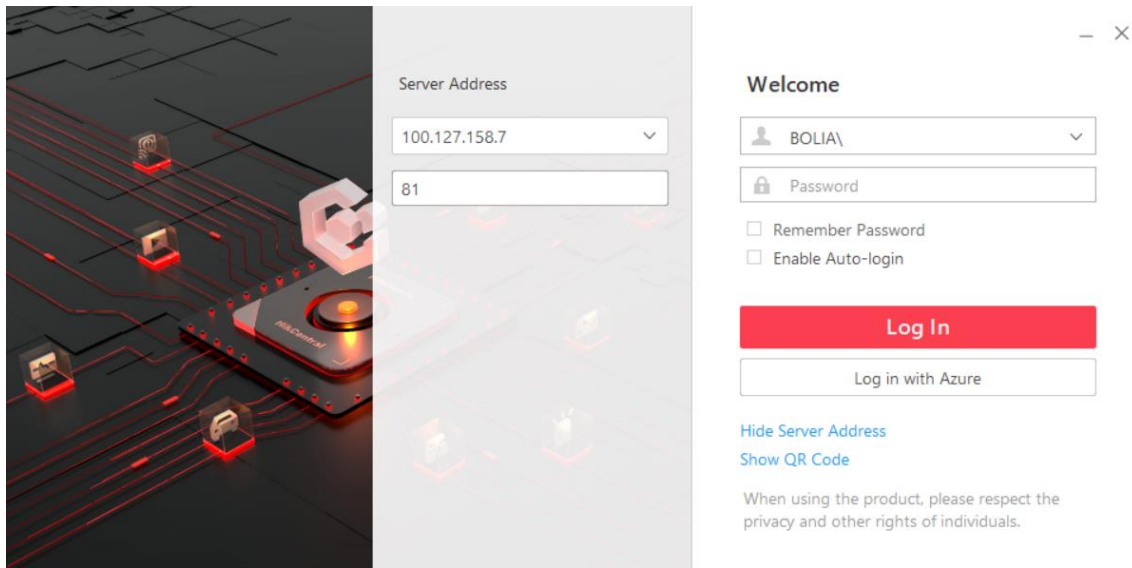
HikCentral

Server Address

100.127.158.7

81

Welcome

BOLIA\

Password

Remember Password

Enable Auto-login

Log In

Log in with Azure

Hide Server Address

Show QR Code

When using the product, please respect the privacy and other rights of individuals.